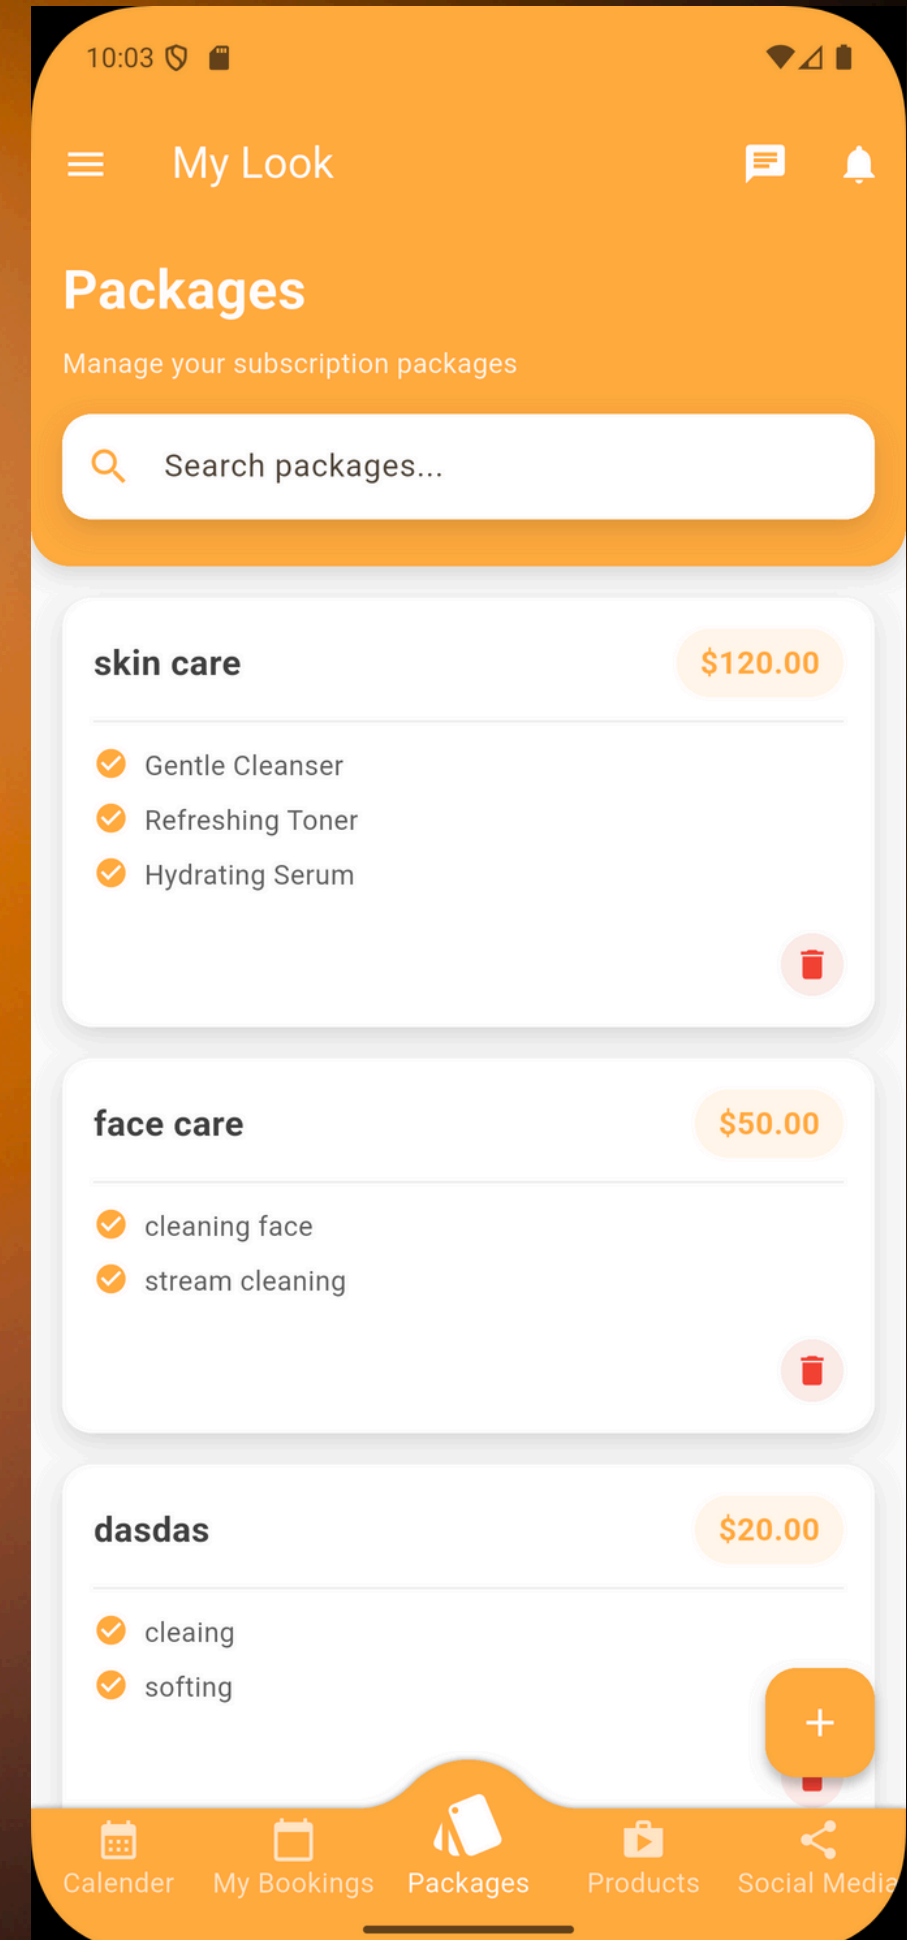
10:03

My Look

Packages

Manage your subscription packages

Search packages...

skin care

$120.00

Gentle Cleanser

Refreshing Toner

Hydrating Serum

face care

$50.00

cleaning face

stream cleaning

dasdas

$20.00

cleaing

softing

+

Calender

My Bookings

Packages

Products

Social Media